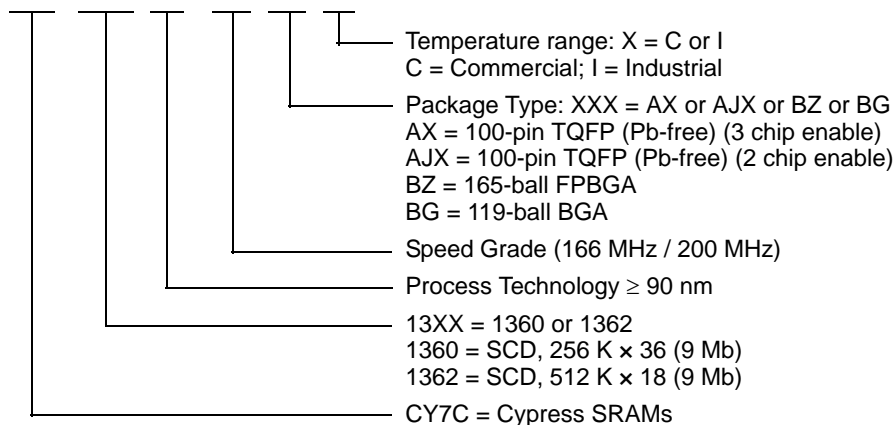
Temperature range: X = C or I
C = Commercial; I = Industrial

Package Type: XXX = AX or AJX or BZ or BG
AX = 100-pin TQFP (Pb-free) (3 chip enable)
AJX = 100-pin TQFP (Pb-free) (2 chip enable)
BZ = 165-ball FPBGA
BG = 119-ball BGA

Speed Grade (166 MHz / 200 MHz)

Process Technology $\geq$ 90 nm

13XX = 1360 or 1362
1360 = SCD, 256 K $\times$ 36 (9 Mb)
1362 = SCD, 512 K $\times$ 18 (9 Mb)

CY7C = Cypress SRAMs